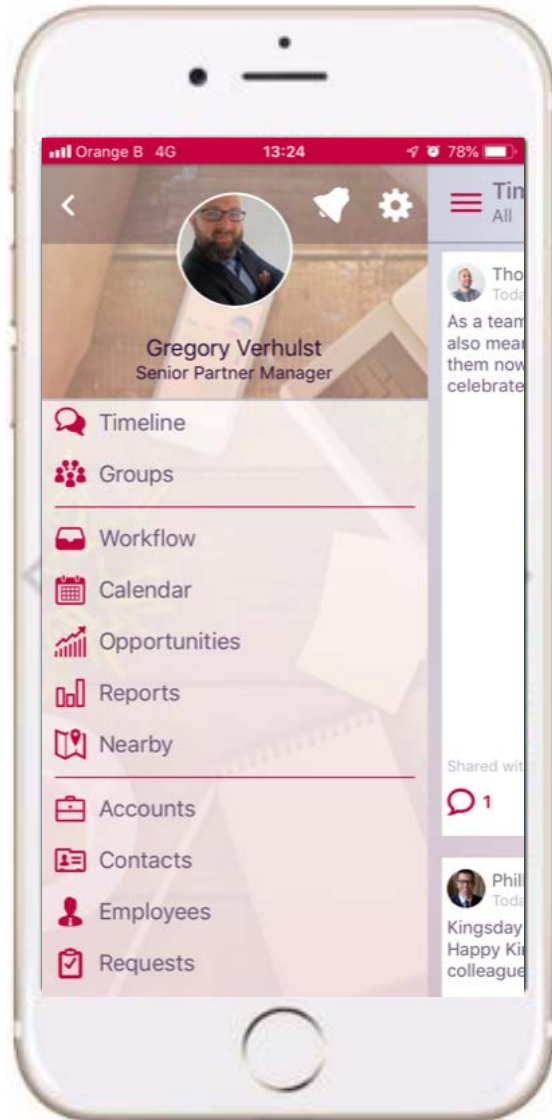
Orange B 4G 13:24 78%

Gregory Verhulst
Senior Partner Manager

Timeline
Groups
Workflow
Calendar
Opportunities
Reports
Nearby
Accounts
Contacts
Employees
Requests

Tin
All

Tho
Toda
As a team
also mear
them now
celebrate

Shared wit
1

Phil
Toda
Kingsday
Happy Ki
colleague